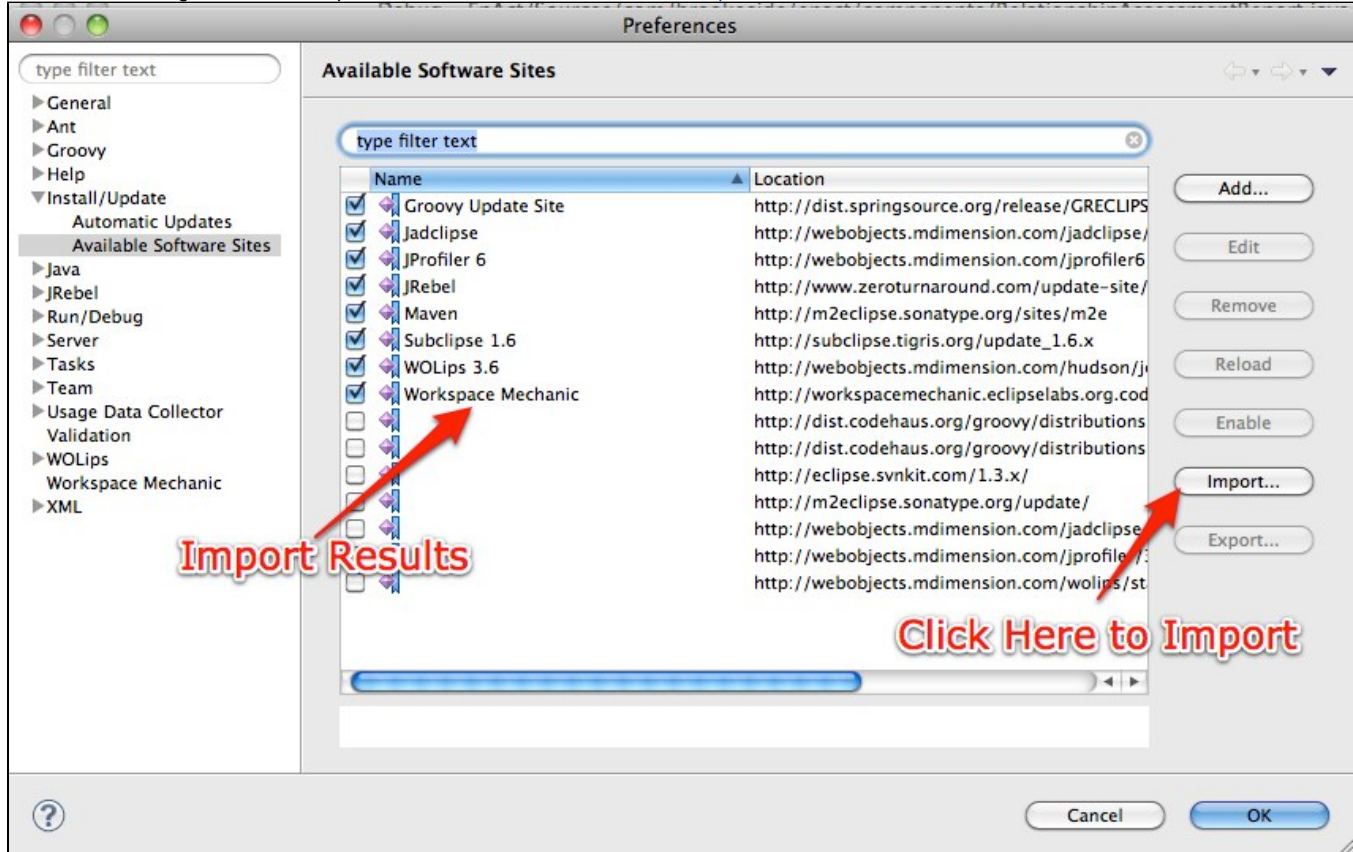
Preferences

type filter text

General
Ant
Groovy
Help
Install/Update
Automatic Updates
Available Software Sites
Java
JRebel
Run/Debug
Server
Tasks
Team
Usage Data Collector
Validation
WOLips
Workspace Mechanic
XML

Available Software Sites

type filter text

| Name | Location |
|---|---|
| Groovy Update Site | http://dist.springsource.org/release/GRECLIPS |
| Jadclipse | http://webobjects.mdimension.com/jadclipse/ |
| JProfiler 6 | http://webobjects.mdimension.com/jprofiler6 |
| JRebel | http://www.zeroturnaround.com/update-site/ |
| Maven | http://m2eclipse.sonatype.org/sites/m2e |
| Subclipse 1.6 | http://subclipse.tigris.org/update_1.6.x |
| WOLips 3.6 | http://webobjects.mdimension.com/hudson/j |
| Workspace Mechanic | http://workspacemechanic.eclipselabs.org.cod |
| | http://dist.codehaus.org/groovy/distributions |
| | http://dist.codehaus.org/groovy/distributions |
| | http://eclipse.svnkit.com/1.3.x/ |
| | http://m2eclipse.sonatype.org/update/ |
| | http://webobjects.mdimension.com/jadclipse |
| | http://webobjects.mdimension.com/jprofiler/ |
| | http://webobjects.mdimension.com/wolips/st |

Add...
Edit
Remove
Reload
Enable
Import...
Export...

Import Results

Click Here to Import

Cancel
OK